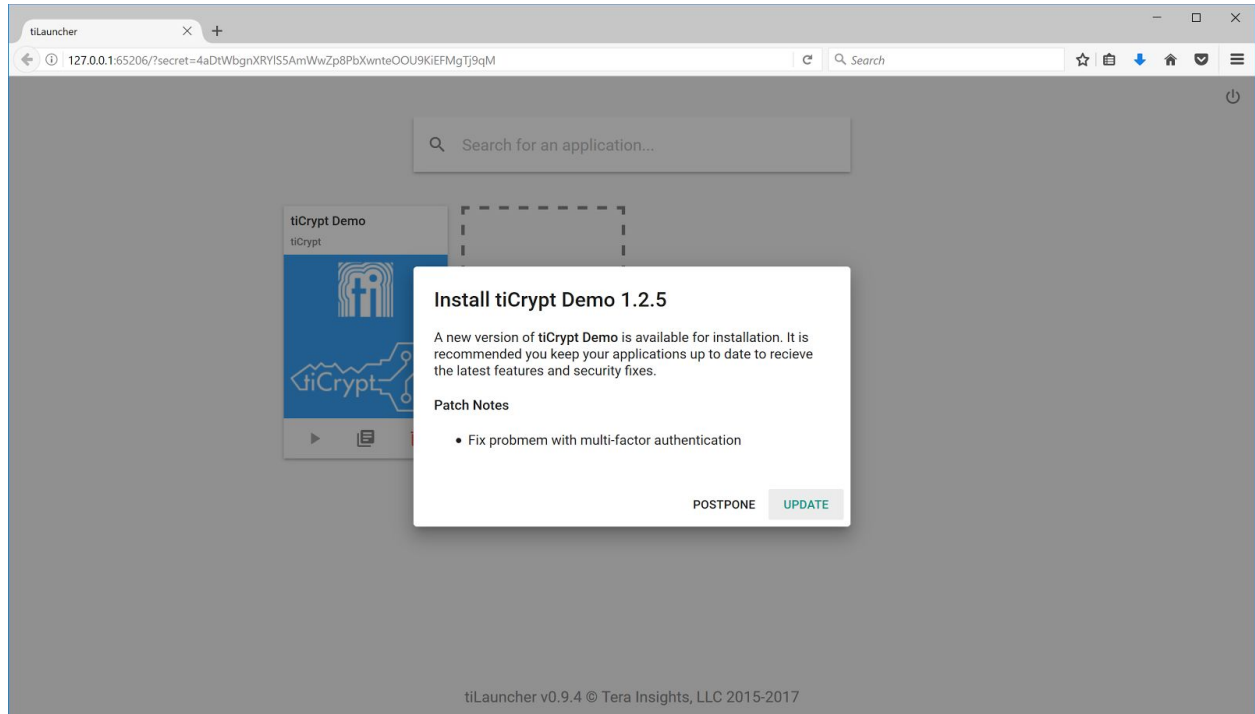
tiLauncher

127.0.0.1:65206/?secret=4aDtWbgnXRYlS5AmWwZp8PbXwnteOOU9KiEFMgTj9qM

Search

Search for an application...

tiCrypt Demo
tiCrypt

tiCrypt

Install tiCrypt Demo 1.2.5

A new version of **tiCrypt Demo** is available for installation. It is recommended you keep your applications up to date to recieve the latest features and security fixes.

**Patch Notes**

• Fix probmem with multi-factor authentication

POSTPONE UPDATE

tiLauncher v0.9.4 © Tera Insights, LLC 2015-2017